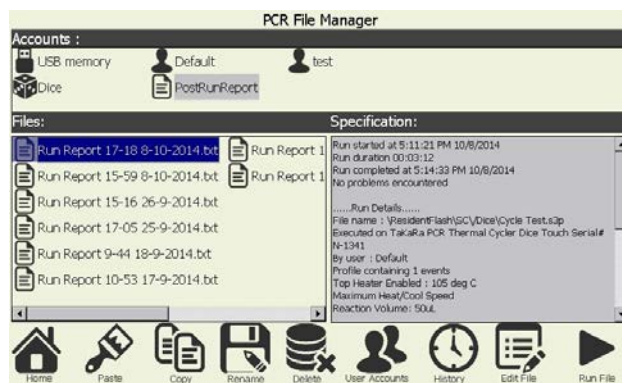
PCR File Manager

Accounts :

USB memory

Default

test

Dice

PostRunReport

Files:

Run Report 17-18 8-10-2014.txt

Run Report 1

Run Report 15-59 8-10-2014.txt

Run Report 1

Run Report 15-16 26-9-2014.txt

Run Report 17-05 25-9-2014.txt

Run Report 9-44 18-9-2014.txt

Run Report 10-53 17-9-2014.txt

Specification:

Run started at 5:11:21 PM 10/8/2014
Run duration 00:03:12
Run completed at 5:14:33 PM 10/8/2014
No problems encountered

......Run Details......
File name : \ResidentFlash\SC\Dice\Cycle Test.s3p
Executed on TaKaRa PCR Thermal Cycler Dice Touch Serial# N-1341
By user : Default
Profile containing 1 events
Top Heater Enabled : 105 deg C
Maximum Heat/Cool Speed
Reaction Volume: 50uL

Home

Paste

Copy

Rename

Delete

User Accounts

History

Edit File

Run File